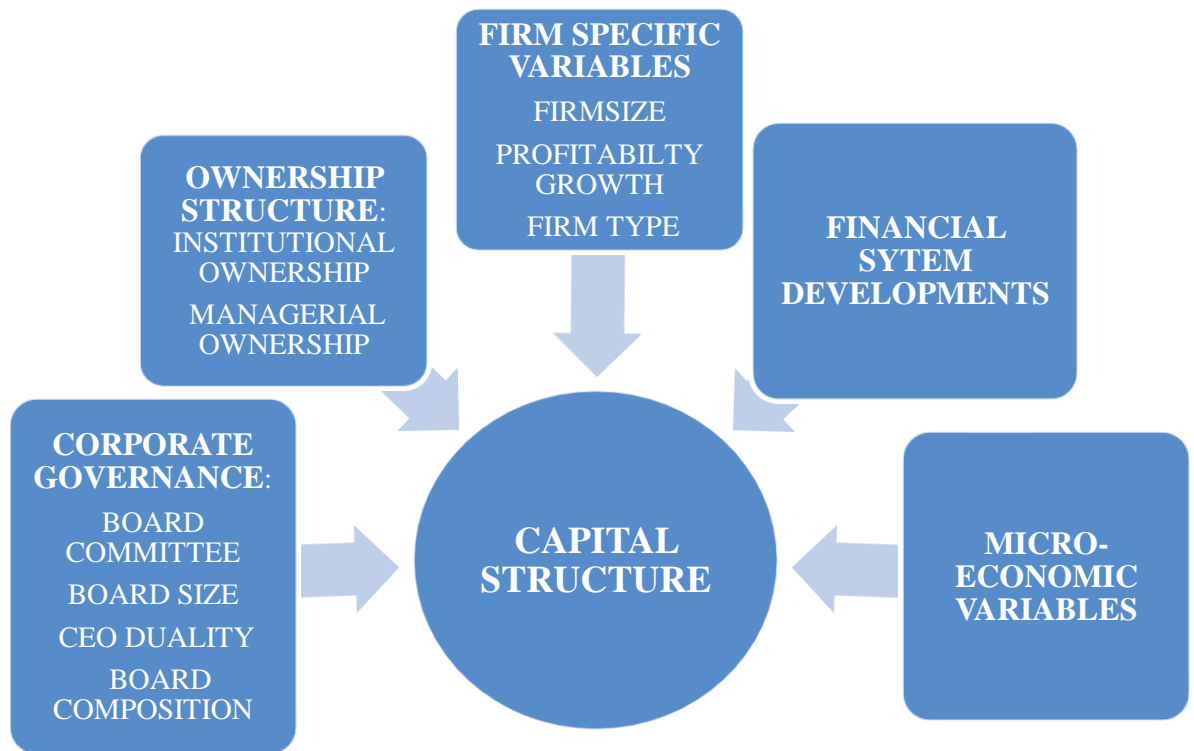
FIRM SPECIFIC VARIABLES

FIRMSIZE

PROFITABILTY GROWTH

FIRM TYPE

OWNERSHIP STRUCTURE:
INSTITUTIONAL OWNERSHIP

MANAGERIAL OWNERSHIP

FINANCIAL SYTEM DEVELOPMENTS

CORPORATE GOVERNANCE:

BOARD COMMITTEE

BOARD SIZE

CEO DUALITY

BOARD COMPOSITION

CAPITAL STRUCTURE

MICRO-ECONOMIC VARIABLES